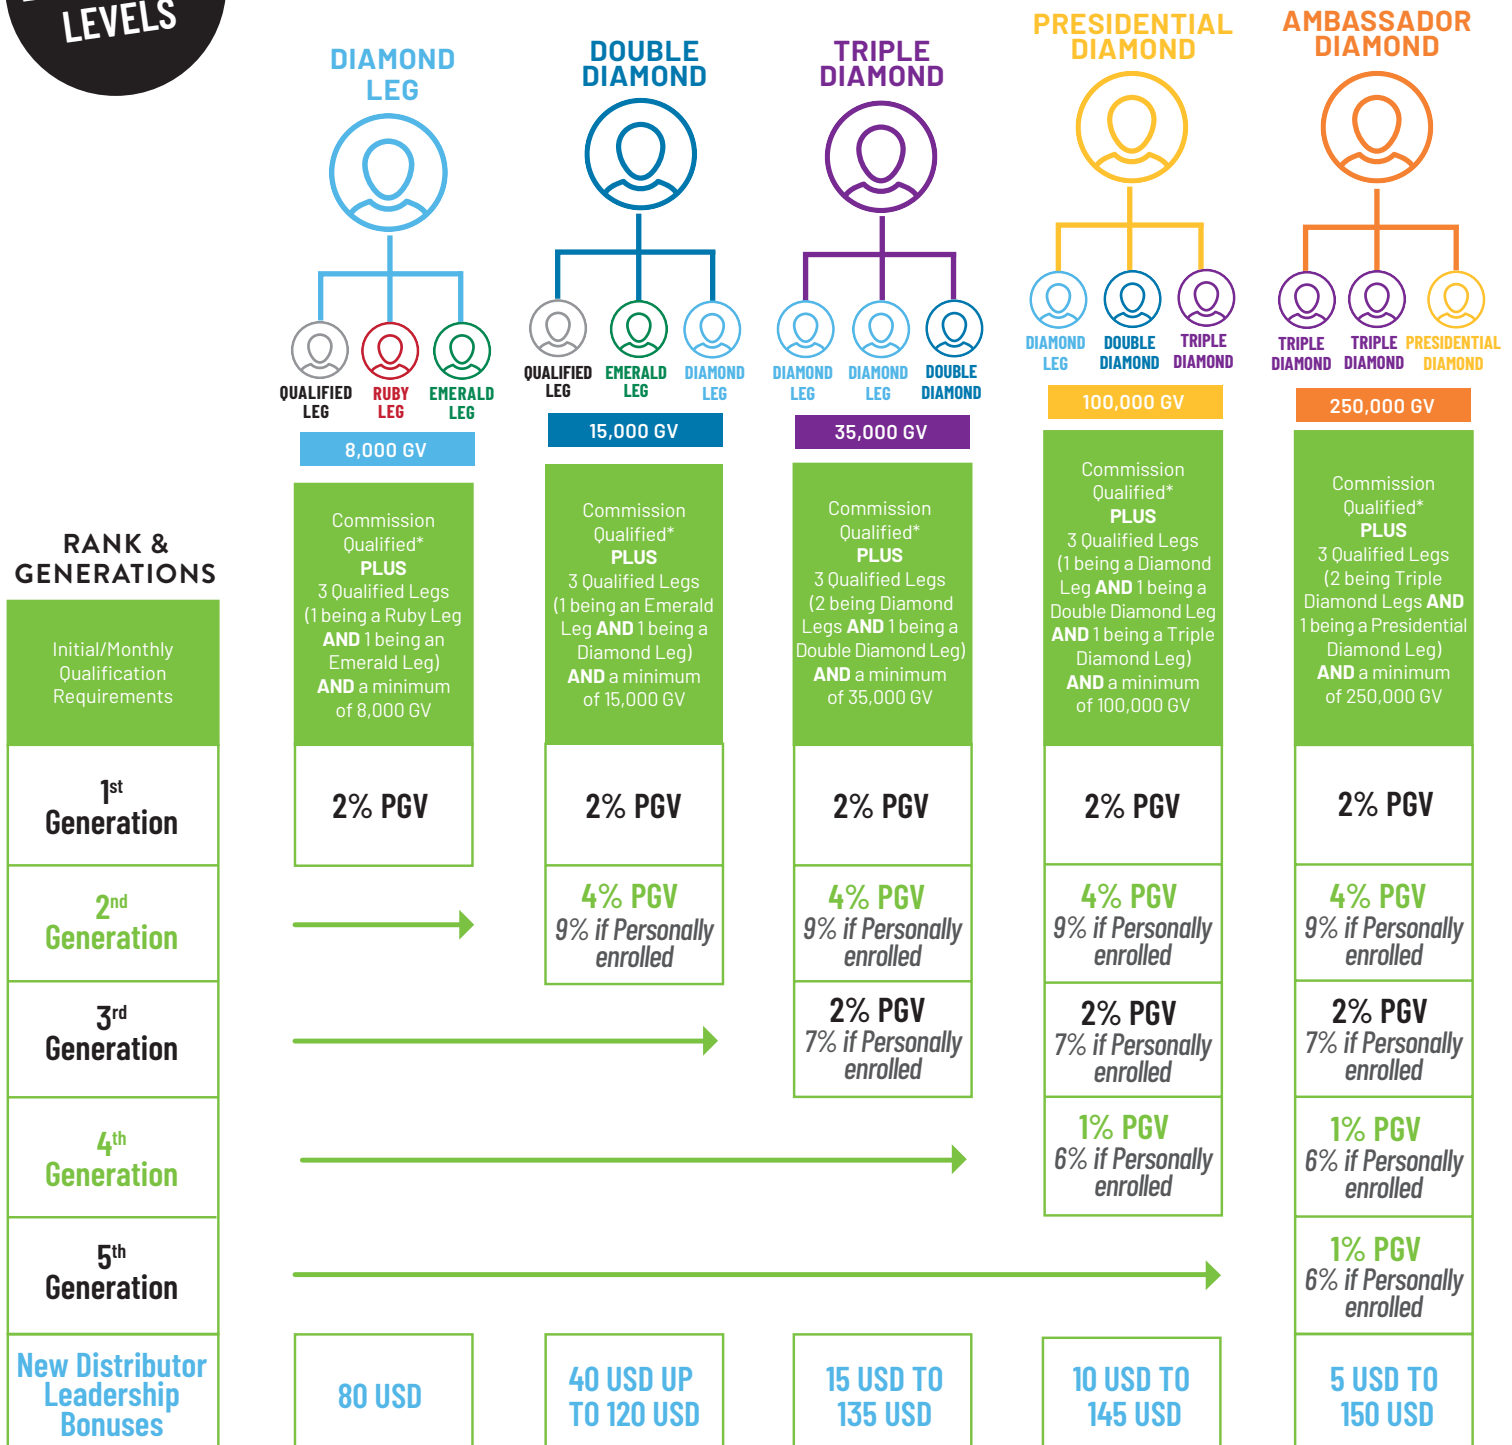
LEVELS

DIAMOND LEG

QUALIFIED LEG
RUBY LEG
EMERALD LEG

8,000 GV

DOUBLE DIAMOND

QUALIFIED LEG
EMERALD LEG
DIAMOND LEG

15,000 GV

TRIPLE DIAMOND

DIAMOND LEG
DIAMOND LEG
DOUBLE DIAMOND

35,000 GV

PRESIDENTIAL DIAMOND

DIAMOND LEG
DOUBLE DIAMOND
TRIPLE DIAMOND

100,000 GV

AMBASSADOR DIAMOND

TRIPLE DIAMOND
TRIPLE DIAMOND
PRESIDENTIAL DIAMOND

250,000 GV

RANK & GENERATIONS

| Initial/Monthly Qualification Requirements | Commission Qualified* **PLUS** 3 Qualified Legs (1 being a Ruby Leg **AND** 1 being an Emerald Leg) **AND** a minimum of 8,000 GV | Commission Qualified* **PLUS** 3 Qualified Legs (1 being an Emerald Leg **AND** 1 being a Diamond Leg) **AND** a minimum of 15,000 GV | Commission Qualified* **PLUS** 3 Qualified Legs (2 being Diamond Legs **AND** 1 being a Double Diamond Leg) **AND** a minimum of 35,000 GV | Commission Qualified* **PLUS** 3 Qualified Legs (1 being a Diamond Leg **AND** 1 being a Double Diamond Leg **AND** 1 being a Triple Diamond Leg) **AND** a minimum of 100,000 GV | Commission Qualified* **PLUS** 3 Qualified Legs (2 being Triple Diamond Legs **AND** 1 being a Presidential Diamond Leg) **AND** a minimum of 250,000 GV |
|---|---|---|---|---|---|
| 1st Generation | 2% PGV | 2% PGV | 2% PGV | 2% PGV | 2% PGV |
| 2nd Generation | | 4% PGV 9% if Personally enrolled | 4% PGV 9% if Personally enrolled | 4% PGV 9% if Personally enrolled | 4% PGV 9% if Personally enrolled |
| 3rd Generation | | | 2% PGV 7% if Personally enrolled | 2% PGV 7% if Personally enrolled | 2% PGV 7% if Personally enrolled |
| 4th Generation | | | | 1% PGV 6% if Personally enrolled | 1% PGV 6% if Personally enrolled |
| 5th Generation | | | | | 1% PGV 6% if Personally enrolled |
| New Distributor Leadership Bonuses | 80 USD | 40 USD UP TO 120 USD | 15 USD TO 135 USD | 10 USD TO 145 USD | 5 USD TO 150 USD |